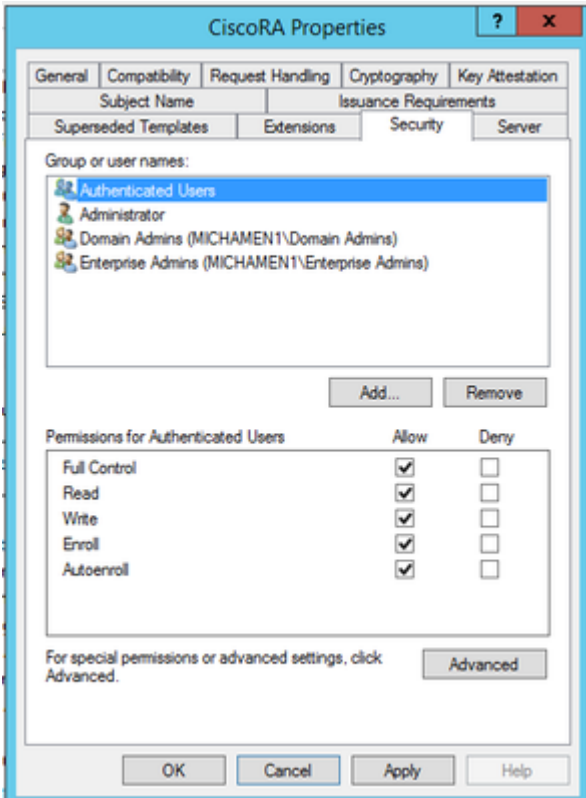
CiscoRA Properties

?

X

General | Compatibility | Request Handling | Cryptography | Key Attestation

Subject Name | Issuance Requirements

Superseded Templates | Extensions | Security | Server

Group or user names:

Authenticated Users

Administrator

Domain Admins (MICHAMEN1\Domain Admins)

Enterprise Admins (MICHAMEN1\Enterprise Admins)

Add...

Remove

| Permissions for Authenticated Users | Allow | Deny |
|---|---|---|
| Full Control | ✓ | |
| Read | ✓ | |
| Write | ✓ | |
| Enroll | ✓ | |
| Autoenroll | ✓ | |

For special permissions or advanced settings, click Advanced.

Advanced

OK

Cancel

Apply

Help